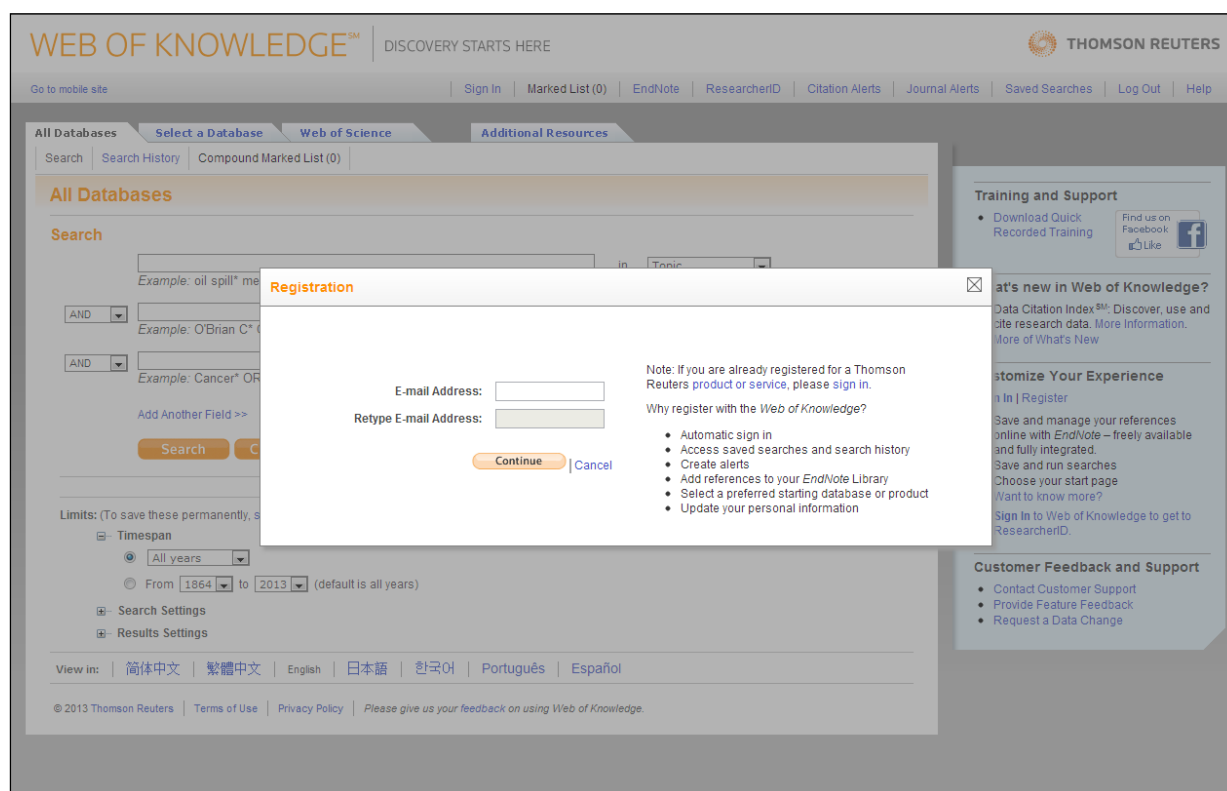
WEB OF KNOWLEDGE$^{SM}$ | DISCOVERY STARTS HERE

THOMSON REUTERS

Go to mobile site

Sign In | Marked List (0) | EndNote | ResearcherID | Citation Alerts | Journal Alerts | Saved Searches | Log Out | Help

All Databases | Select a Database | Web of Science | Additional Resources

Search | Search History | Compound Marked List (0)

All Databases

Search

Example: oil spill* me

in Topic

AND

Example: O'Brian C* O

AND

Example: Cancer* OR

Add Another Field >>

Search | C

Limits: (To save these permanently, s

Timespan

All years

From 1864 to 2013 (default is all years)

Search Settings

Results Settings

View in: | 简体中文 | 繁體中文 | English | 日本語 | 한국어 | Português | Español

© 2013 Thomson Reuters | Terms of Use | Privacy Policy | Please give us your feedback on using Web of Knowledge.

Training and Support

• Download Quick Recorded Training

Find us on Facebook Like

at's new in Web of Knowledge?

Data Citation Index$^{SM}$: Discover, use and cite research data. More Information.

More of What's New

stomize Your Experience

n In | Register

Save and manage your references online with EndNote – freely available and fully integrated.

Save and run searches

Choose your start page

Want to know more?

Sign In to Web of Knowledge to get to ResearcherID.

Customer Feedback and Support

• Contact Customer Support
• Provide Feature Feedback
• Request a Data Change

Registration

E-mail Address:

Retype E-mail Address:

Continue | Cancel

Note: If you are already registered for a Thomson Reuters product or service, please sign in.

Why register with the Web of Knowledge?

• Automatic sign in
• Access saved searches and search history
• Create alerts
• Add references to your EndNote Library
• Select a preferred starting database or product
• Update your personal information